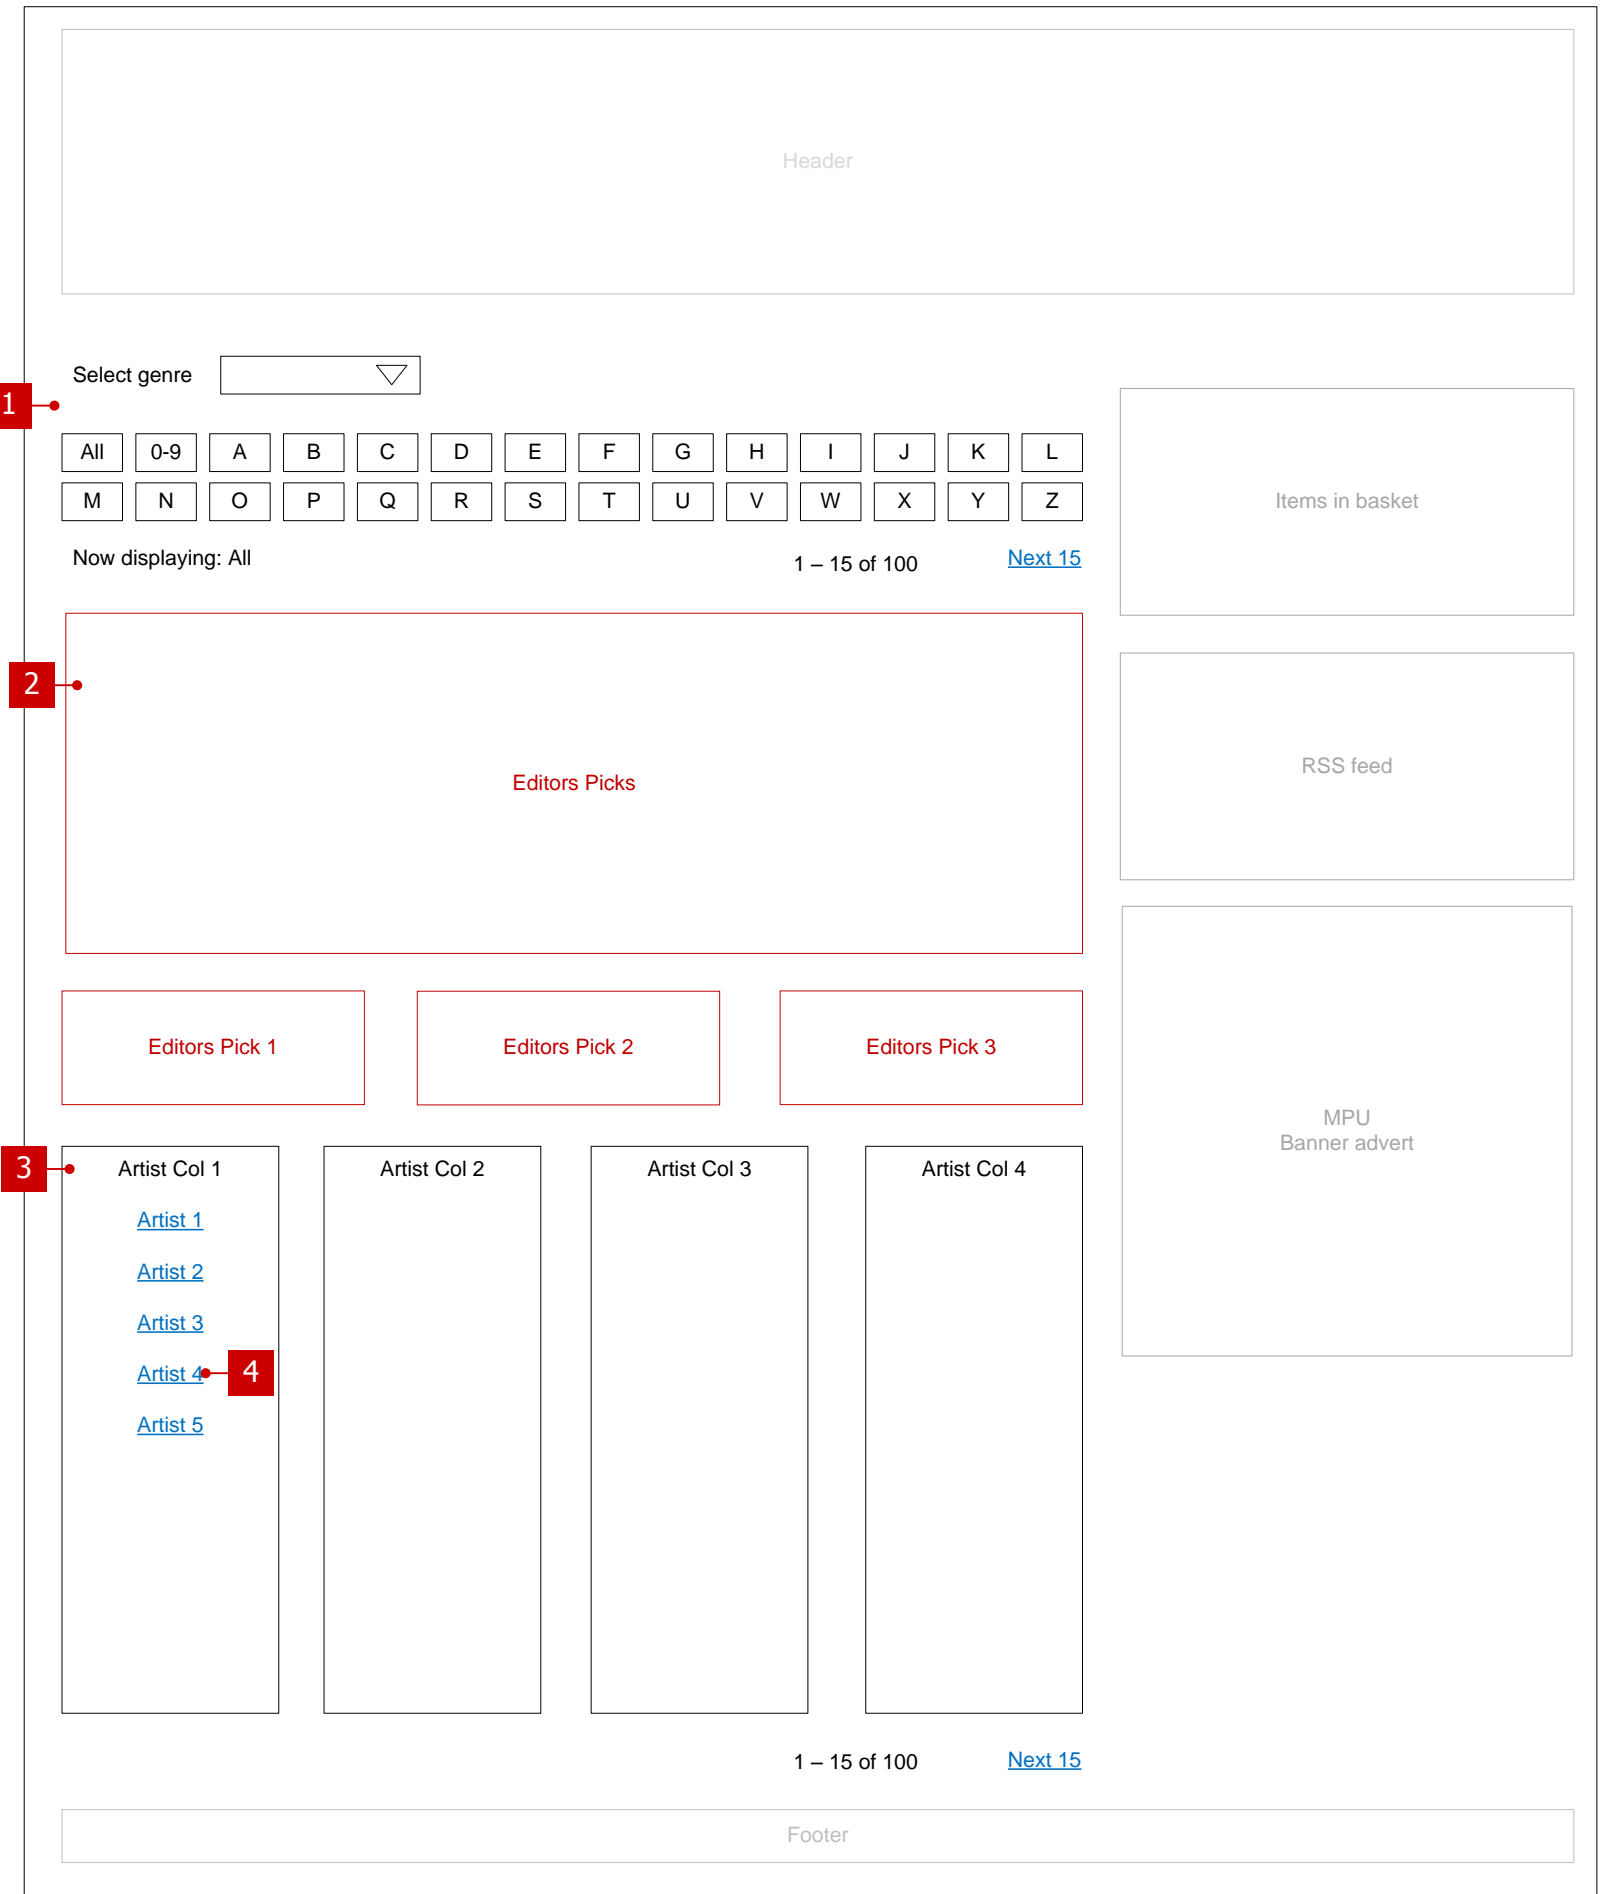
Header

Select genre

1

All 0-9 A B C D E F G H I J K L
M N O P Q R S T U V W X Y Z

Now displaying: All

1 – 15 of 100

Next 15

Items in basket

2

Editors Picks

RSS feed

Editors Pick 1

Editors Pick 2

Editors Pick 3

MPU
Banner advert

3

Artist Col 1

Artist 1

Artist 2

Artist 3

Artist 4

4

Artist 5

Artist Col 2

Artist Col 3

Artist Col 4

1 – 15 of 100

Next 15

Footer